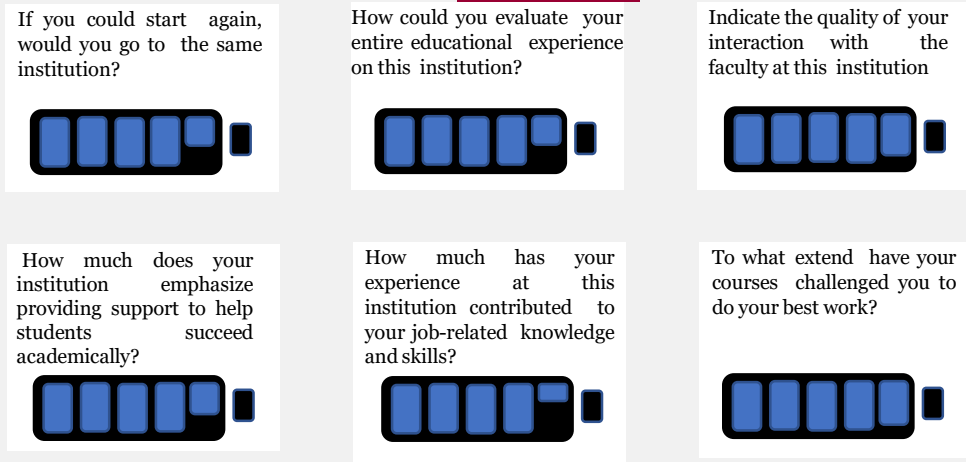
If you could start again, would you go to the same institution?

How could you evaluate your entire educational experience on this institution?

Indicate the quality of your interaction with the faculty at this institution

How much does your institution emphasize providing support to help students succeed academically?

How much has your experience at this institution contributed to your job-related knowledge and skills?

To what extend have your courses challenged you to do your best work?